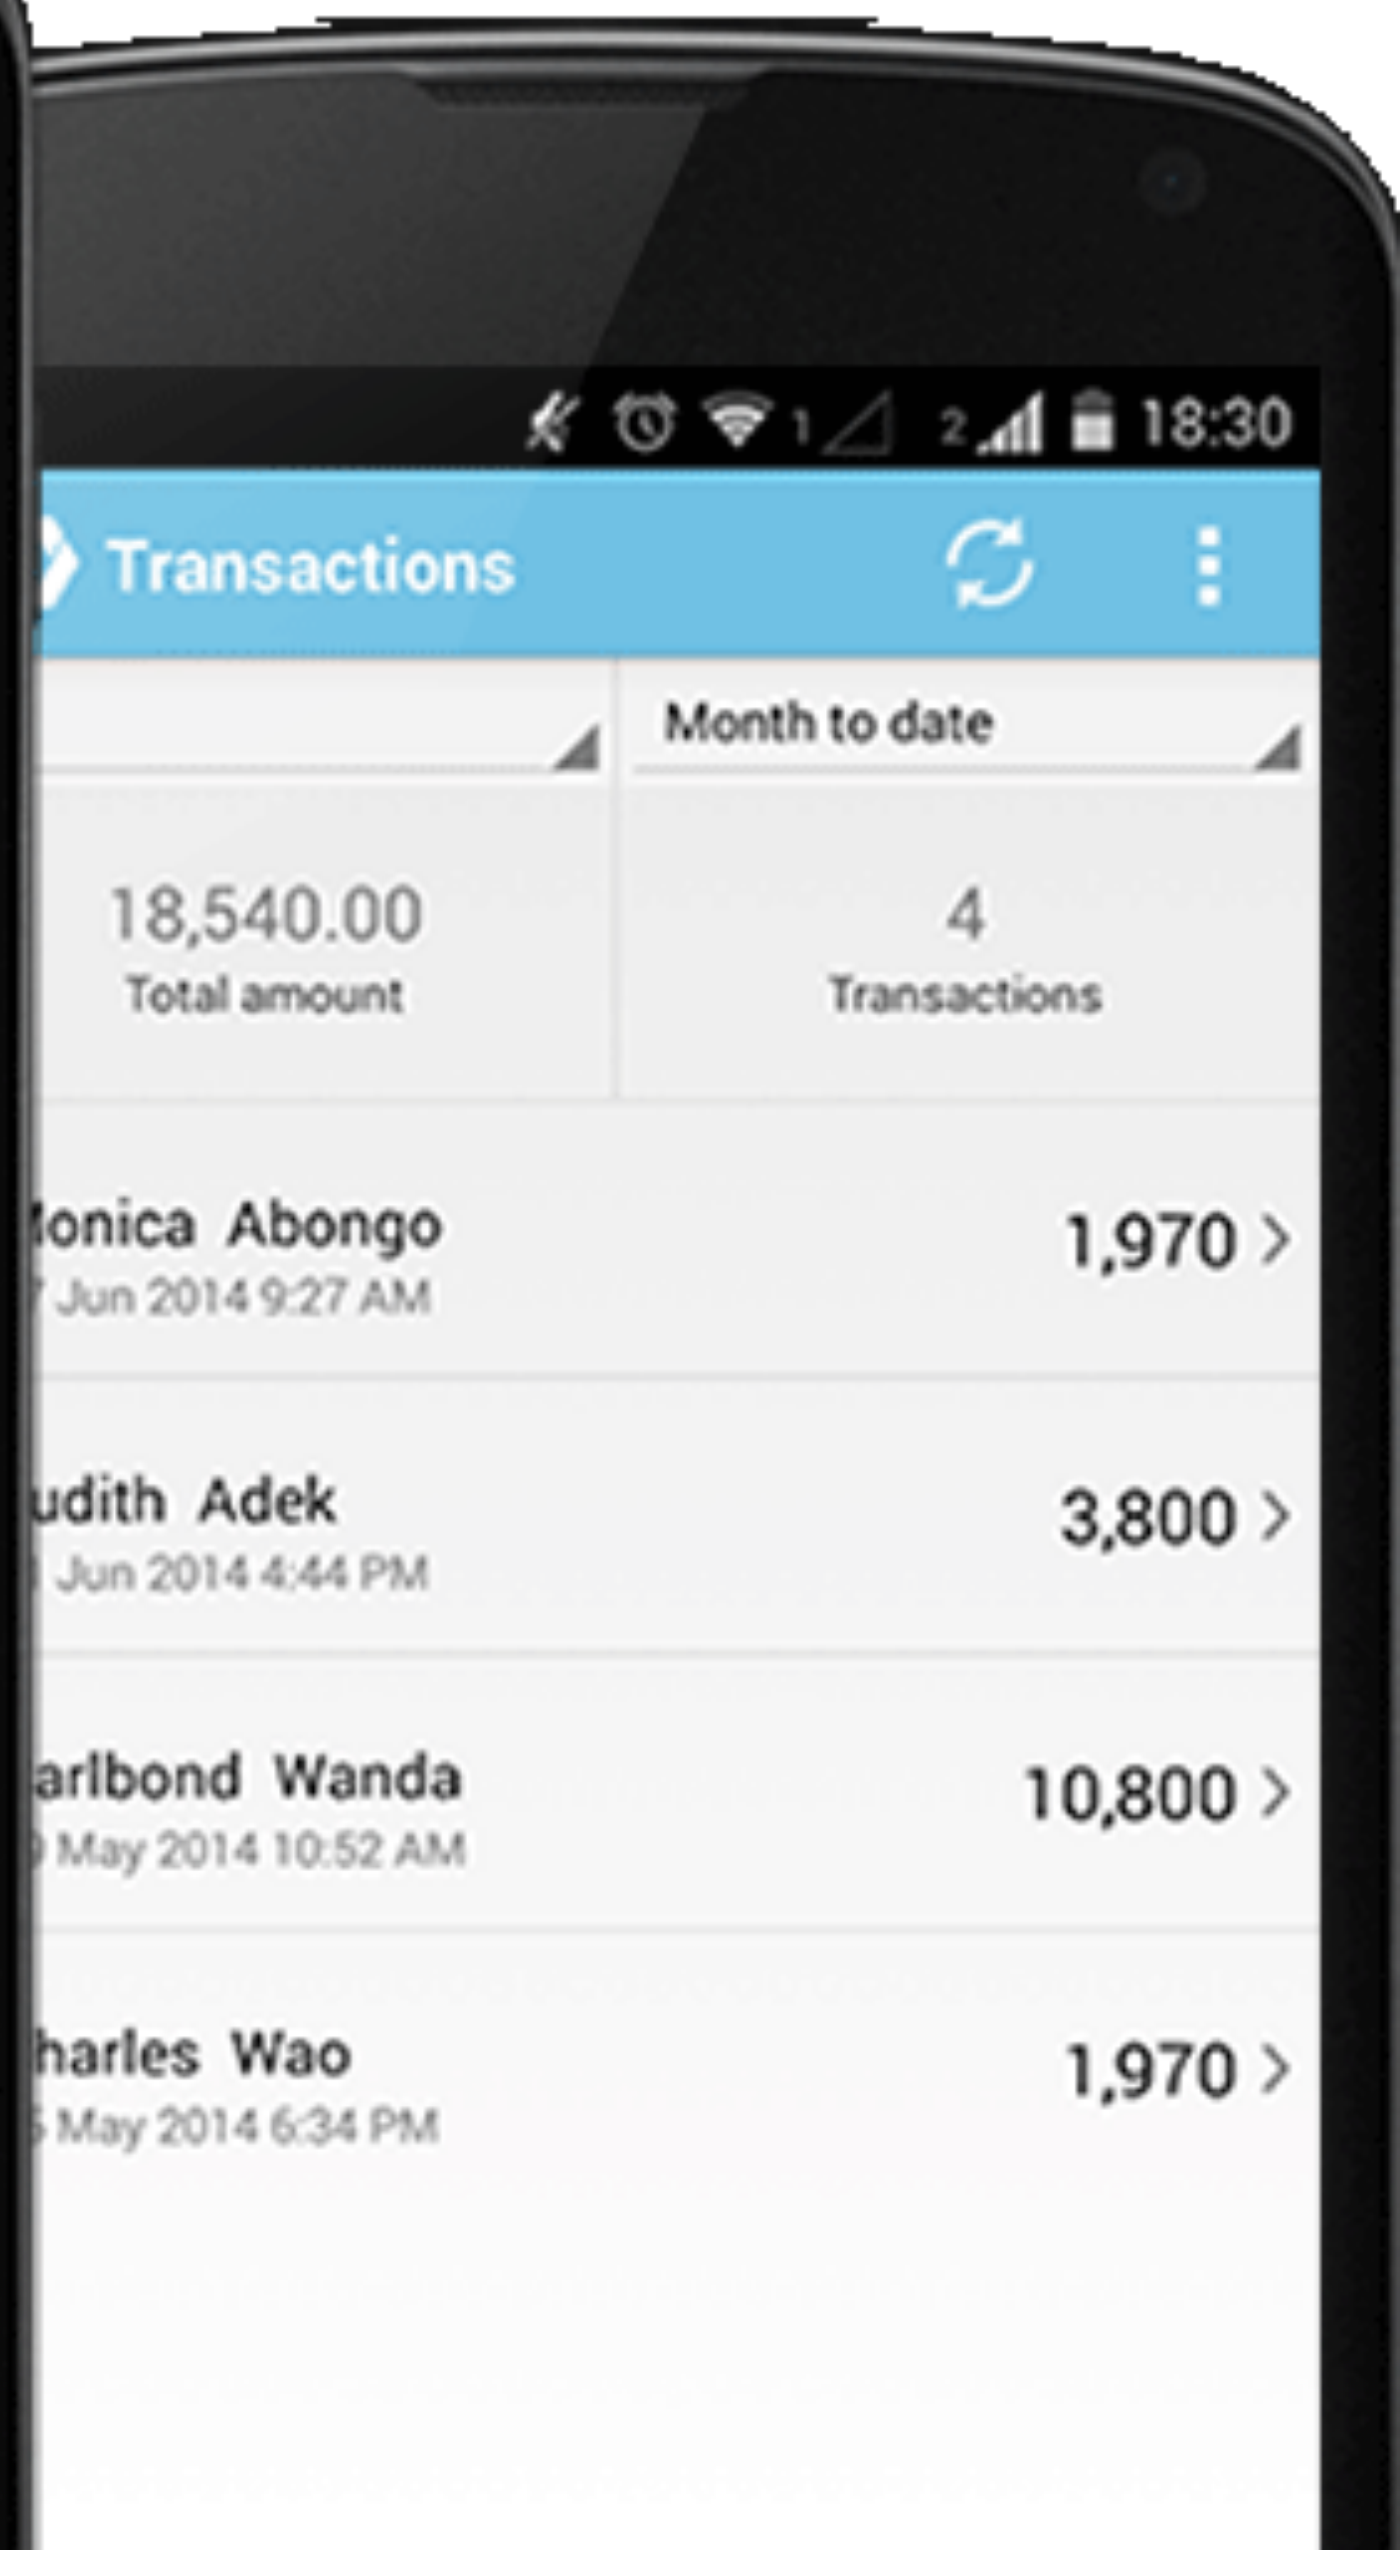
18:30

Transactions

Month to date

18,540.00
Total amount

4
Transactions

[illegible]onica Abongo
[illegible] Jun 2014 9:27 AM
1,970 >

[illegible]udith Adek
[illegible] Jun 2014 4:44 PM
3,800 >

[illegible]arlbond Wanda
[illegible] May 2014 10:52 AM
10,800 >

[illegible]harles Wao
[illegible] May 2014 6:34 PM
1,970 >